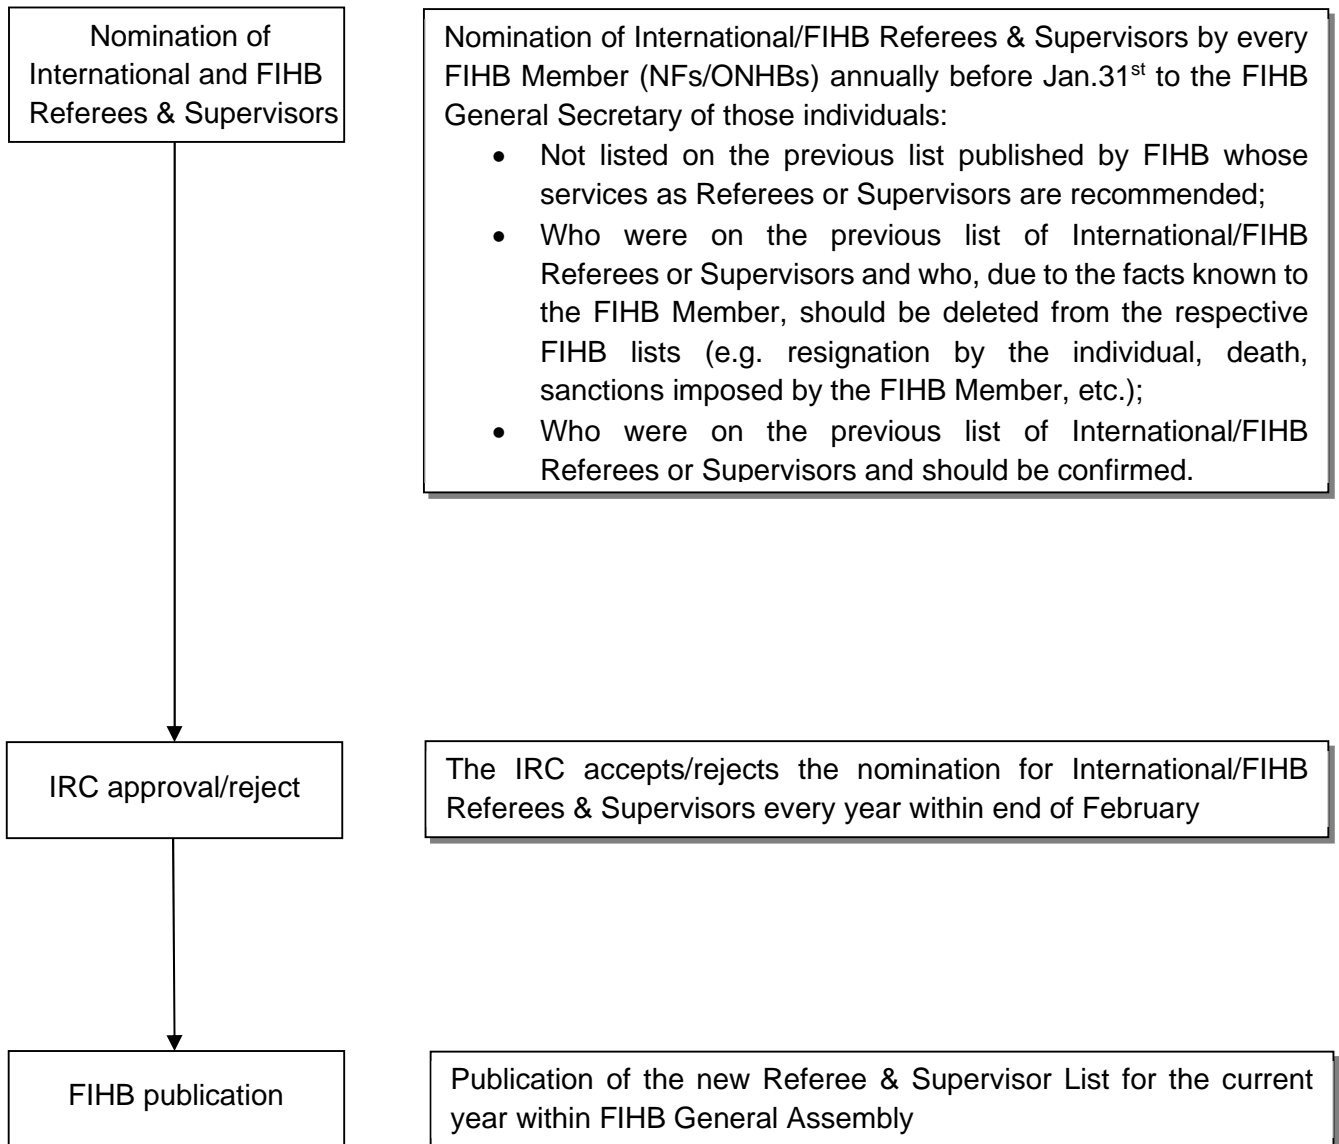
Nomination of International and FIHB Referees & Supervisors

Nomination of International/FIHB Referees & Supervisors by every FIHB Member (NFs/ONHBs) annually before Jan.31$^{st}$ to the FIHB General Secretary of those individuals:

- Not listed on the previous list published by FIHB whose services as Referees or Supervisors are recommended;
- Who were on the previous list of International/FIHB Referees or Supervisors and who, due to the facts known to the FIHB Member, should be deleted from the respective FIHB lists (e.g. resignation by the individual, death, sanctions imposed by the FIHB Member, etc.);
- Who were on the previous list of International/FIHB Referees or Supervisors and should be confirmed.

IRC approval/reject

The IRC accepts/rejects the nomination for International/FIHB Referees & Supervisors every year within end of February

FIHB publication

Publication of the new Referee & Supervisor List for the current year within FIHB General Assembly